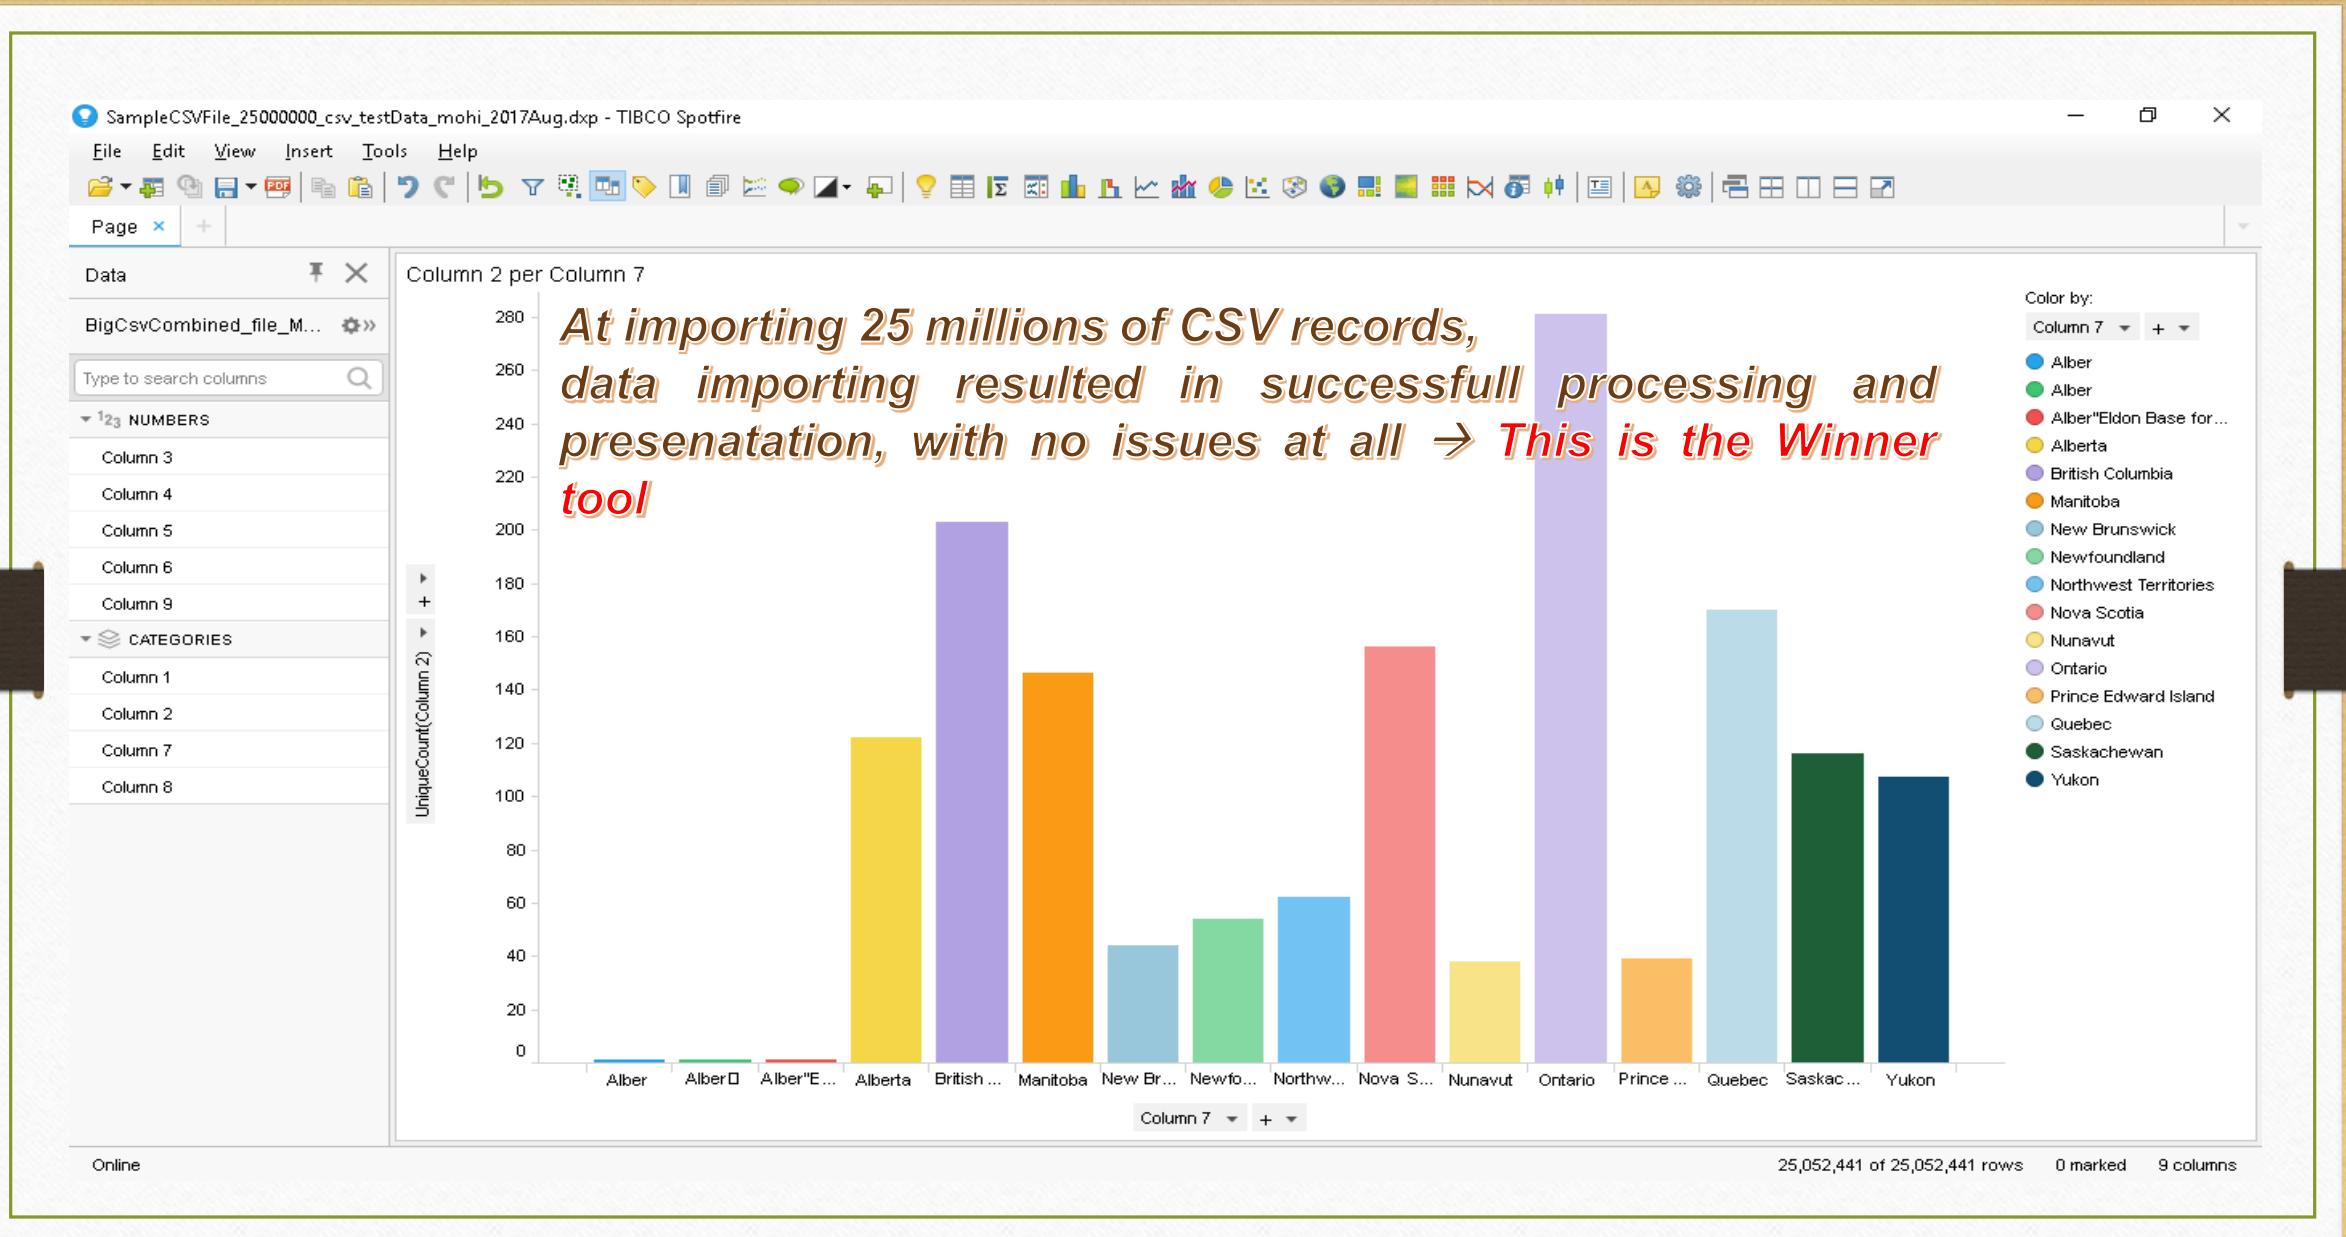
SampleCSVFile_25000000_csv_testData_mohi_2017Aug.dxp - TIBCO Spotfire

File Edit View Insert Tools Help

Page ×

Data

BigCsvCombined_file_M...

Type to search columns

NUMBERS
Column 3
Column 4
Column 5
Column 6
Column 9
CATEGORIES
Column 1
Column 2
Column 7
Column 8

Column 2 per Column 7

At importing 25 millions of CSV records, data importing resulted in successfull processing and presenatation, with no issues at all → This is the Winner tool

UniqueCount(Column 2)

280
260
240
220
200
180
160
140
120
100
80
60
40
20
0

Alber Alber Alber"E... Alberta British ... Manitoba New Br... Newfo... Northw... Nova S... Nunavut Ontario Prince ... Quebec Saskac... Yukon

Column 7

Color by:
Column 7
Alber
Alber
Alber"Eldon Base for...
Alberta
British Columbia
Manitoba
New Brunswick
Newfoundland
Northwest Territories
Nova Scotia
Nunavut
Ontario
Prince Edward Island
Quebec
Saskachewan
Yukon

Online

25,052,441 of 25,052,441 rows 0 marked 9 columns